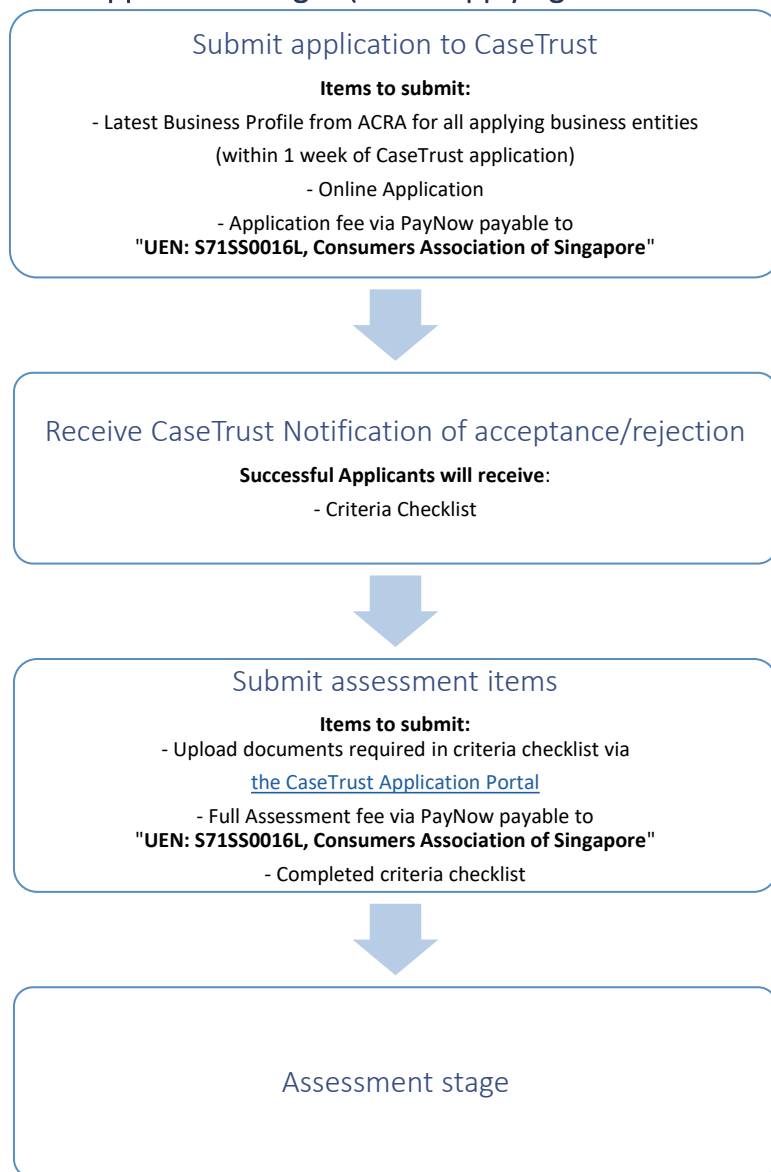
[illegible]

Submit application to CaseTrust

**Items to submit:**

- Latest Business Profile from ACRA for all applying business entities (within 1 week of CaseTrust application)

- Online Application

- Application fee via PayNow payable to "**UEN: S71SS0016L, Consumers Association of Singapore**"

Receive CaseTrust Notification of acceptance/rejection

**Successful Applicants will receive**:

- Criteria Checklist

Submit assessment items

**Items to submit:**

- Upload documents required in criteria checklist via the CaseTrust Application Portal

- Full Assessment fee via PayNow payable to "**UEN: S71SS0016L, Consumers Association of Singapore**"

- Completed criteria checklist

Assessment stage